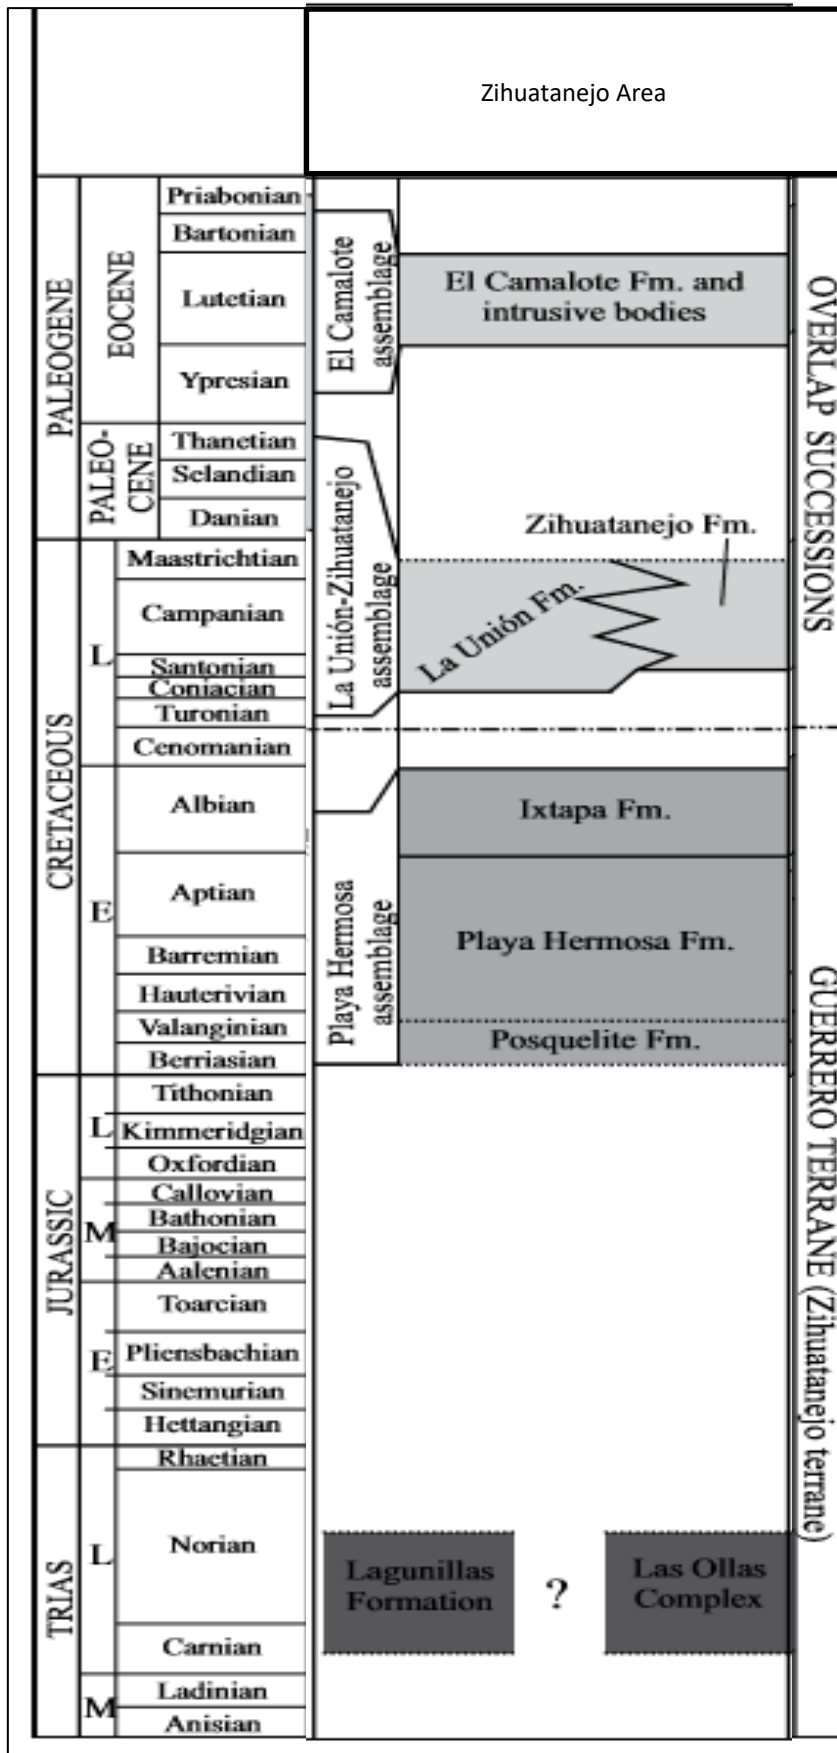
Zihuatanejo Area

| | | | | |
|---|---|---|---|---|
| PALEOGENE | EOCENE | Priabonian | El Camalote assemblage | |
| | | Bartonian | | |
| | | Lutetian | | El Camalote Fm. and intrusive bodies |
| | | Ypresian | | |
| | PALEO-CENE | Thanetian | La Unión-Zihuatanejo assemblage | |
| | | Selandian | | |
| | | Danian | | Zihuatanejo Fm. |
| CRETACEOUS | L | Maastrichtian | | La Unión Fm. |
| | | Campanian | | |
| | | Santonian | | |
| | | Coniacian | | |
| | | Turonian | | |
| | | Cenomanian | | |
| | E | Albian | Playa Hermosa assemblage | Ixtapa Fm. |
| | | Aptian | | Playa Hermosa Fm. |
| | | Barremian | | |
| | | Hauterivian | | |
| | | Valanginian | | Posquelite Fm. |
| | | Berriasian | | |
| JURASSIC | L | Tithonian | | |
| | | Kimmeridgian | | |
| | | Oxfordian | | |
| | M | Callovian | | |
| | | Bathonian | | |
| | | Bajocian | | |
| | | Aalenian | | |
| | E | Toarcian | | |
| | | Pliensbachian | | |
| | | Sinemurian | | |
| | | Hettangian | | |
| TRIAS | L | Rhaetian | | |
| | | Norian | | Lagunillas Formation ? Las Ollas Complex |
| | | Carnian | | |
| | M | Ladinian | | |
| | | Anisian | | |

OVERLAP SUCCESSIONS

GUERRERO TERRANE (Zihuatanejo terrane)